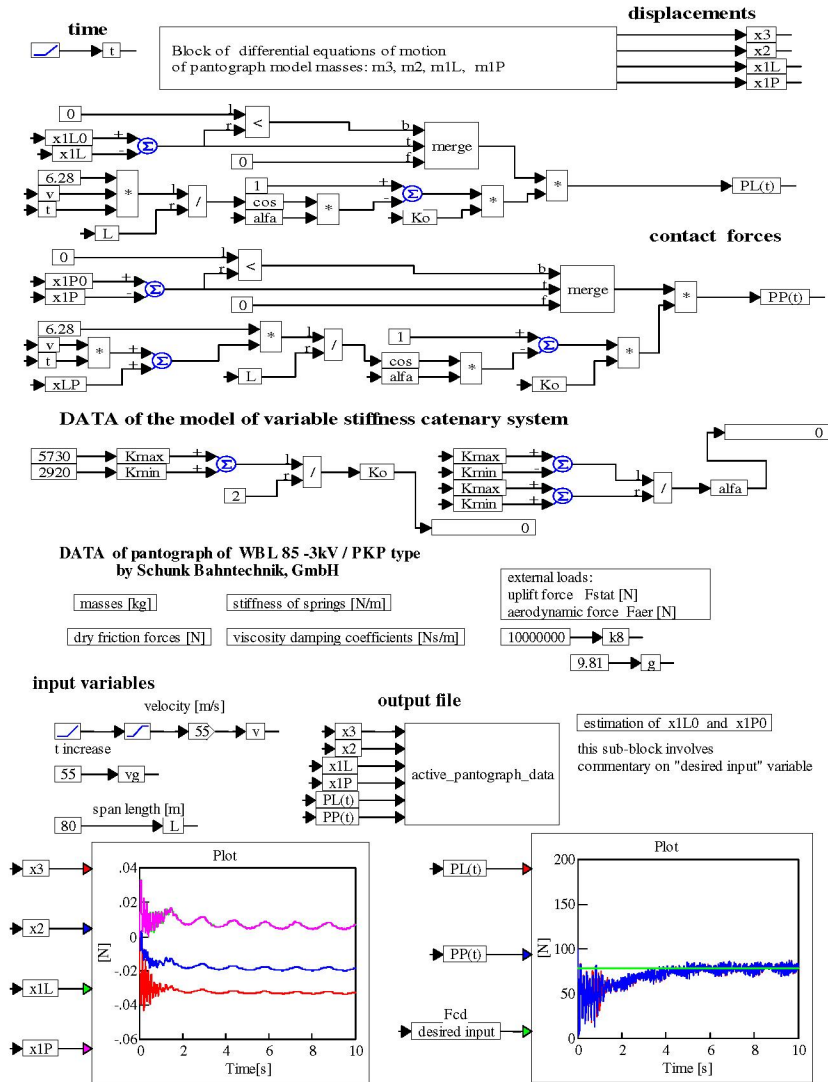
time

t

displacements

Block of differential equations of motion of pantograph model masses: m3, m2, m1L, m1P

x3
x2
x1L
x1P

0
l
r
<
x1L0
+
x1L
-
b
t
f
merge
0
6.28
v
t
*
l
r
/
1
cos
alfa
*
+
-
Ko
*
*
PL(t)
L

contact forces

0
l
r
<
x1P0
+
x1P
-
b
t
f
merge
0
*
PP(t)
6.28
v
t
*
+
+
*
l
r
/
1
cos
alfa
*
+
*
xLP
L
Ko

DATA of the model of variable stiffness catenary system

5730
Kmax
2920
Kmin
+
+
l
r
/
Ko
2
Kmax
Kmin
Kmax
Kmin
+
+
+
-
l
r
/
alfa
0
0

DATA of pantograph of WBL 85 -3kV / PKP type by Schunk Bahntechnik, GmbH

masses [kg]
stiffness of springs [N/m]
dry friction forces [N]
viscosity damping coefficients [Ns/m]

external loads:
uplift force Fstat [N]
aerodynamic force Faer [N]

10000000
k8
9.81
g

input variables

velocity [m/s]
55
v
t increase
55
vg
span length [m]
80
L

output file

x3
x2
x1L
x1P
PL(t)
PP(t)
active_pantograph_data

estimation of x1L0 and x1P0

this sub-block involves commentary on "desired input" variable

x3
x2
x1L
x1P

Plot
.04
.02
0
-.02
-.04
-.06
[N]
0
2
4
6
8
10
Time[s]

PL(t)
PP(t)
Fcd
desired input

Plot
200
150
100
50
0
[N]
0
2
4
6
8
10
Time [s]